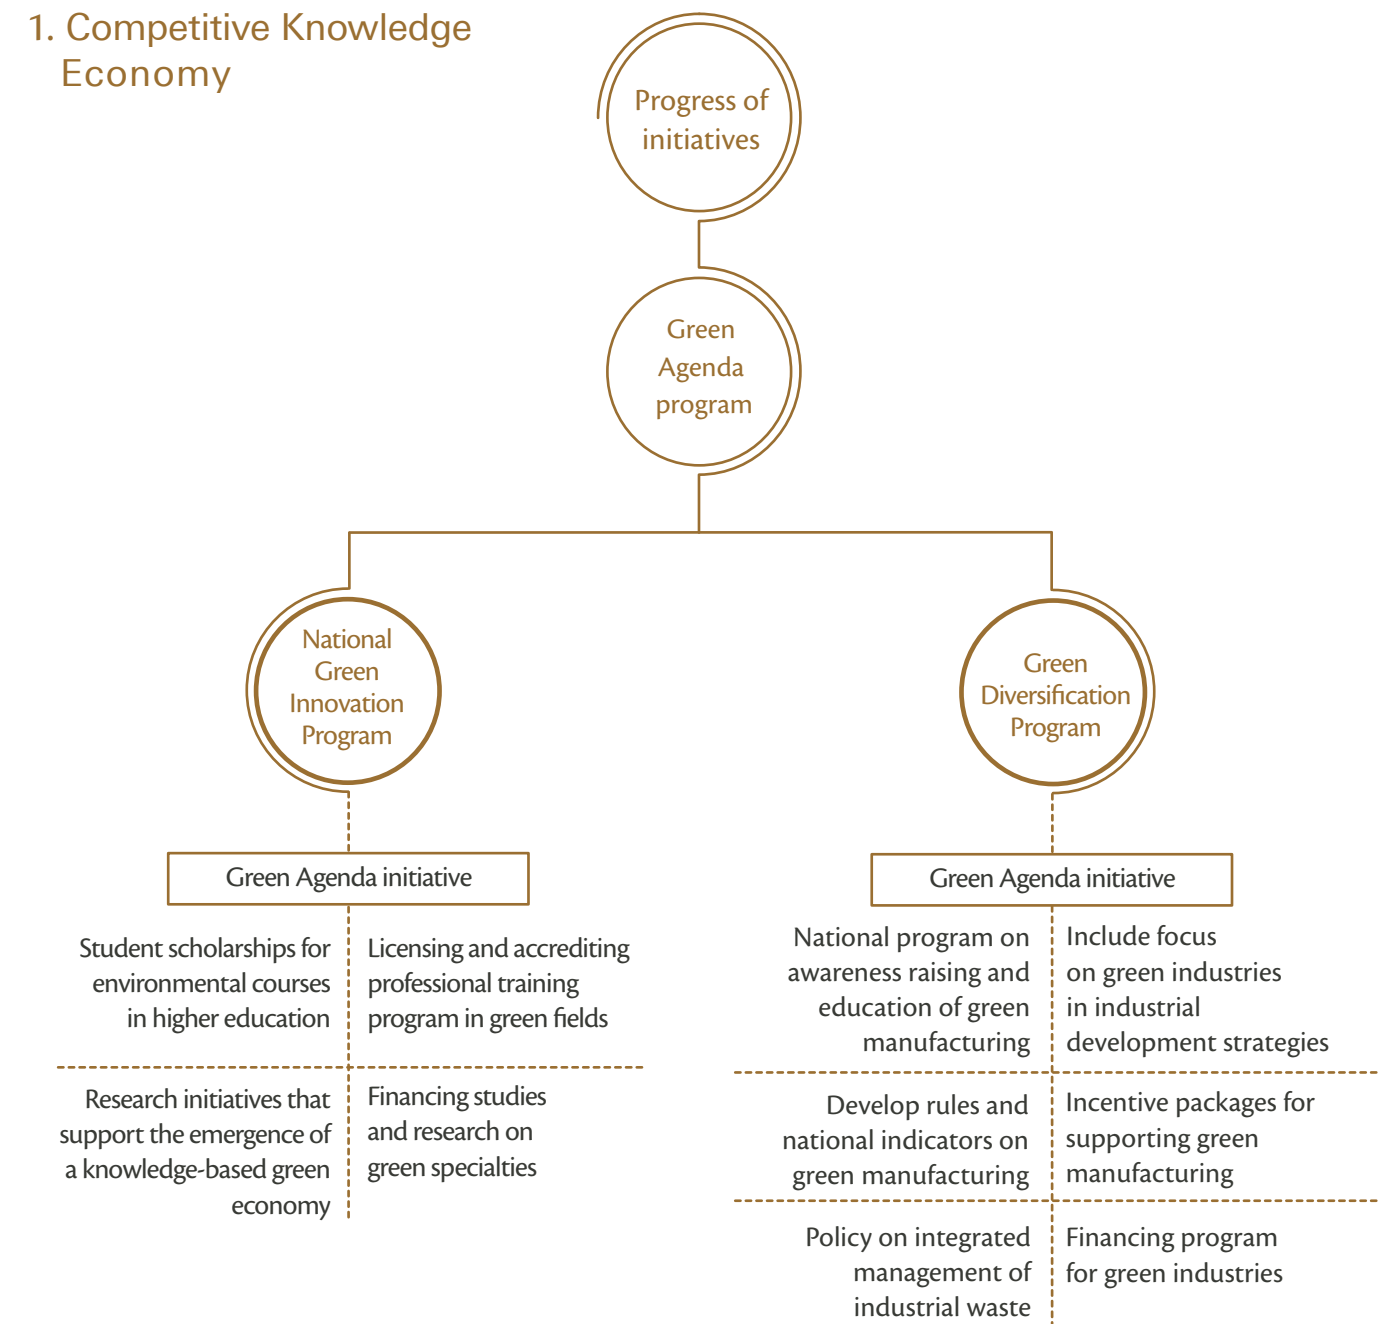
1. Competitive Knowledge Economy

Progress of initiatives

Green Agenda program

National Green Innovation Program

Green Diversification Program

Green Agenda initiative

Student scholarships for environmental courses in higher education

Licensing and accrediting professional training program in green fields

Research initiatives that support the emergence of a knowledge-based green economy

Financing studies and research on green specialties

Green Agenda initiative

National program on awareness raising and education of green manufacturing

Include focus on green industries in industrial development strategies

Develop rules and national indicators on green manufacturing

Incentive packages for supporting green manufacturing

Policy on integrated management of industrial waste

Financing program for green industries